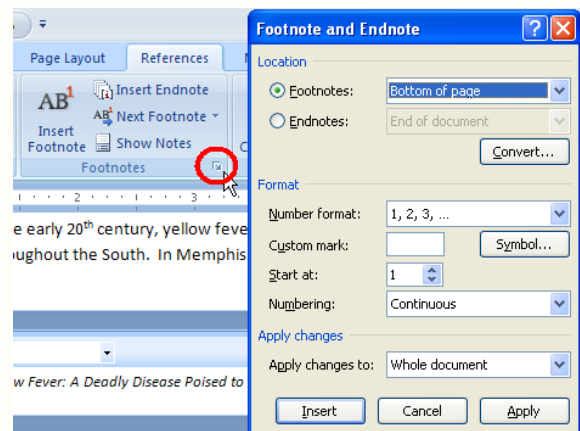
Page Layout
References
AB$^1$
Insert Footnote
Insert Endnote
Next Footnote
Show Notes
Footnotes
e early 20$^{th}$ century, yellow feve
ughout the South. In Memphis
w Fever: A Deadly Disease Poised to

Footnote and Endnote
?
X
Location
Footnotes: Bottom of page
Endnotes: End of document
Convert...
Format
Number format: 1, 2, 3, ...
Custom mark:
Symbol...
Start at: 1
Numbering: Continuous
Apply changes
Apply changes to: Whole document
Insert
Cancel
Apply